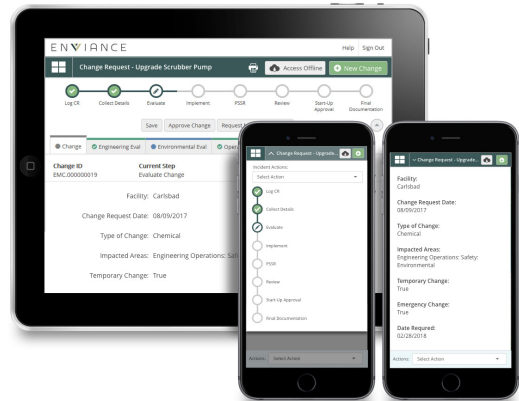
ENVIANCE

Help Sign Out

Change Request - Upgrade Scrubber Pump

Access Offline

New Change

Log CR

Collect Details

Evaluate

Implement

PSSR

Review

Start-Up Approval

Final Documentation

Save

Approve Change

Request

Change

Engineering Eval

Environmental Eval

Oper

Change ID
EMC.000000019

Current Step
Evaluate Change

Facility: Carlsbad

Change Request Date: 08/09/2017

Type of Change: Chemical

Impacted Areas: Engineering Operations: Safe

Temporary Change: True

Change Request - Upgrade

Incident Actions:

Select Action

Log CR

Collect Details

Evaluate

Implement

PSSR

Review

Start-Up Approval

Final Documentation

Actions: Select Action

Change Request - Upgrade

Facility:
Carlsbad

Change Request Date:
08/09/2017

Type of Change:
Chemical

Impacted Areas:
Engineering Operations; Safety; Environmental

Temporary Change:
True

Emergency Change:
True

Date Required:
02/28/2018

Actions: Select Action